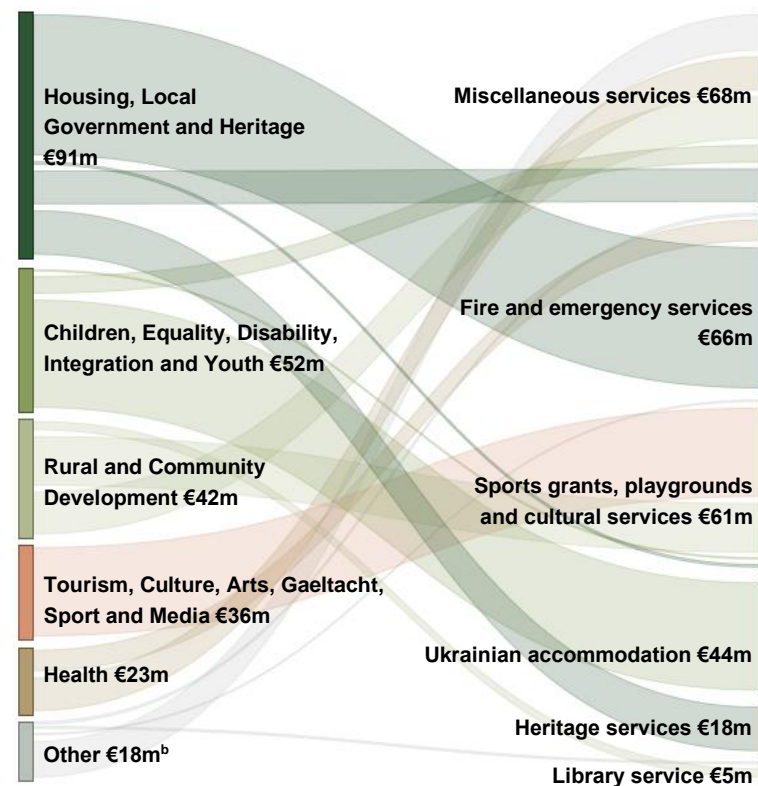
Housing, Local Government and Heritage €91m

Children, Equality, Disability, Integration and Youth €52m

Rural and Community Development €42m

Tourism, Culture, Arts, Gaeltacht, Sport and Media €36m

Health €23m

Other €18m$^b$

Miscellaneous services €68m

Fire and emergency services €66m

Sports grants, playgrounds and cultural services €61m

Ukrainian accommodation €44m

Heritage services €18m

Library service €5m